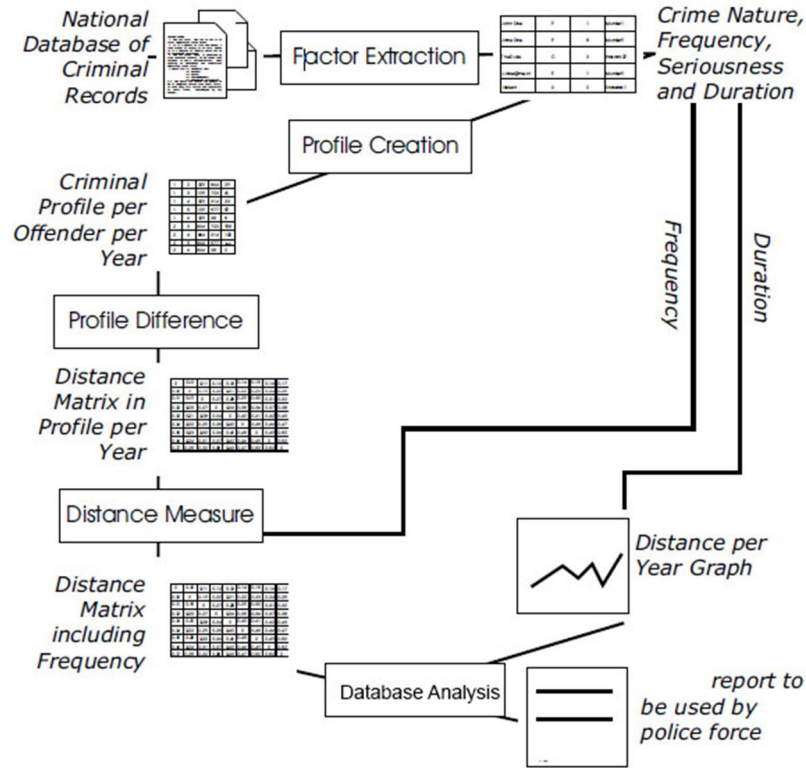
National Database of Criminal Records

Factor Extraction

Crime Nature, Frequency, Seriousness and Duration

Profile Creation

Criminal Profile per Offender per Year

Frequency

Duration

Profile Difference

Distance Matrix in Profile per Year

Distance Measure

Distance per Year Graph

Distance Matrix including Frequency

Database Analysis

report to be used by police force